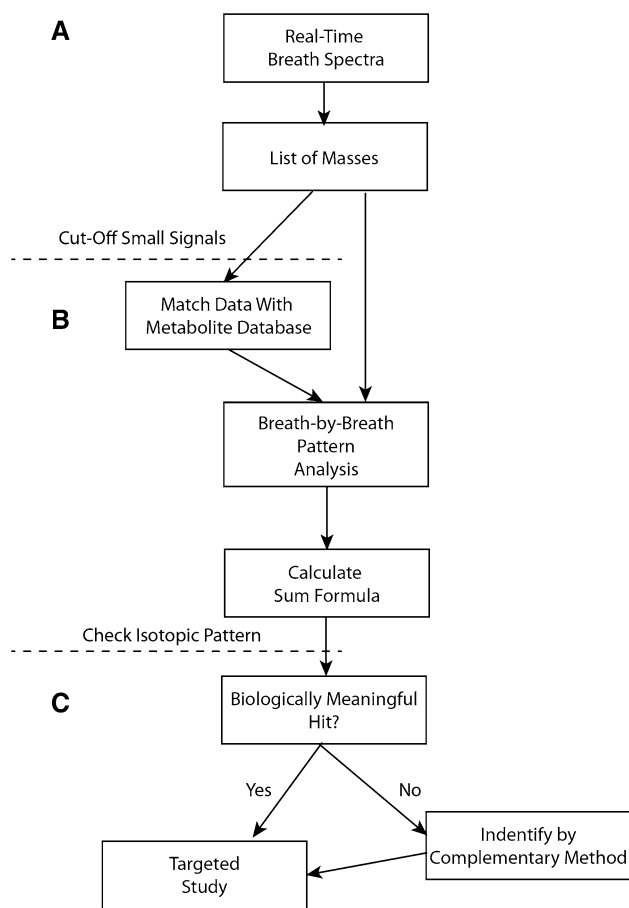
A

Real-Time Breath Spectra

List of Masses

Cut-Off Small Signals

B

Match Data With Metabolite Database

Breath-by-Breath Pattern Analysis

Calculate Sum Formula

Check Isotopic Pattern

C

Biologically Meaningful Hit?

Yes

No

Targeted Study

Indentify by Complementary Method